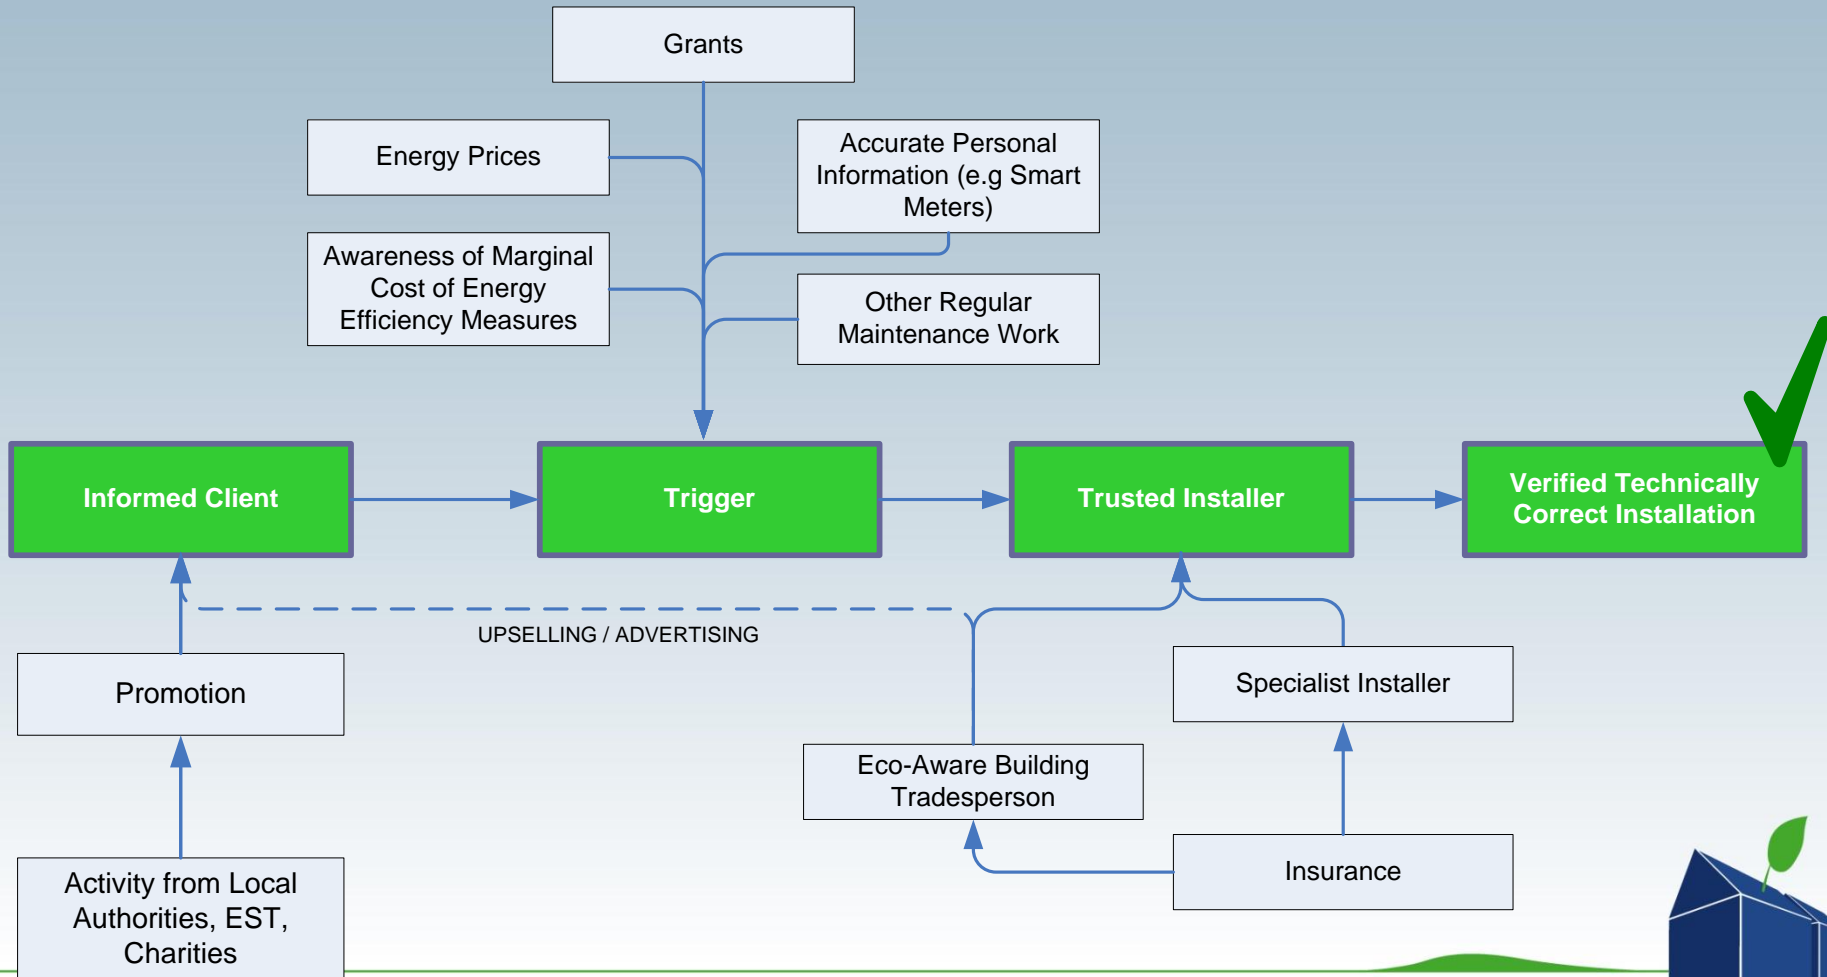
Grants

Energy Prices

Accurate Personal Information (e.g Smart Meters)

Awareness of Marginal Cost of Energy Efficiency Measures

Other Regular Maintenance Work

Informed Client

Trigger

Trusted Installer

Verified Technically Correct Installation

UPSELLING / ADVERTISING

Promotion

Specialist Installer

Eco-Aware Building Tradesperson

Insurance

Activity from Local Authorities, EST, Charities